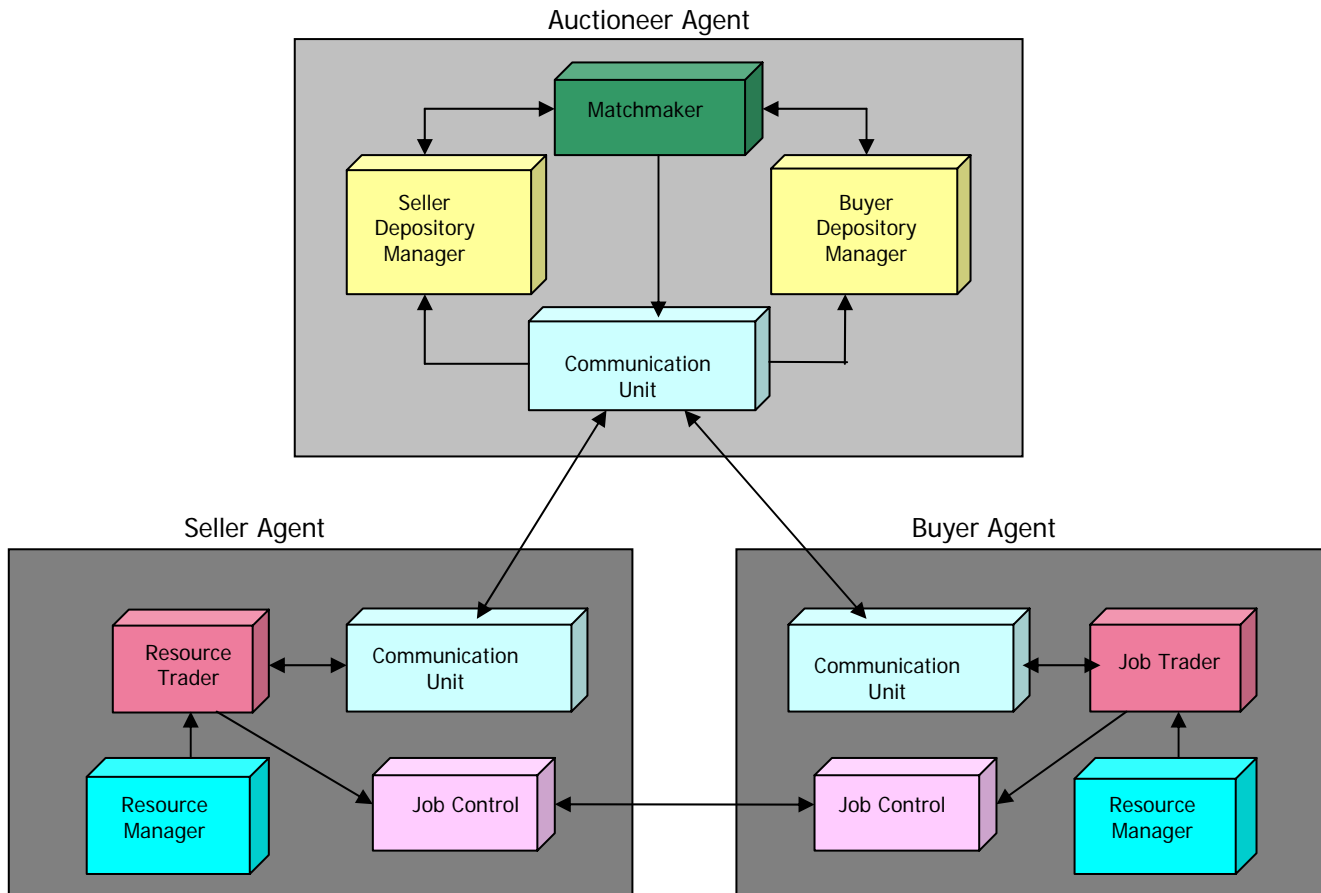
Auctioneer Agent

Matchmaker

Seller Depository Manager

Buyer Depository Manager

Communication Unit

Seller Agent

Resource Trader

Communication Unit

Resource Manager

Job Control

Buyer Agent

Communication Unit

Job Trader

Job Control

Resource Manager